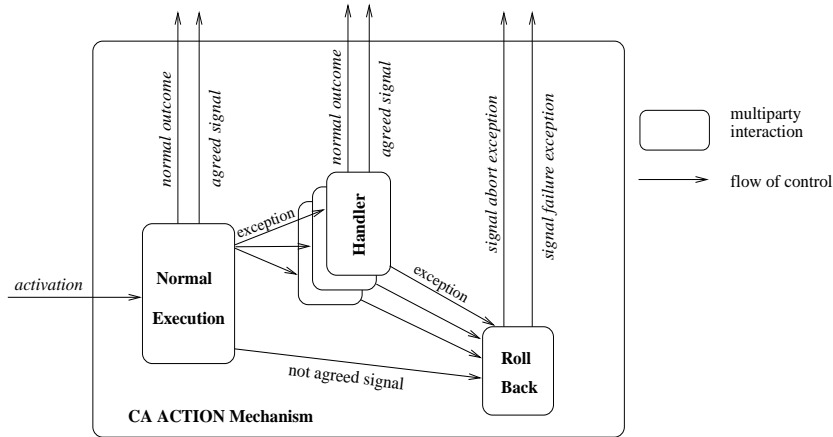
normal outcome
agreed signal
normal outcome
agreed signal
signal abort exception
signal failure exception
multiparty interaction
flow of control
exception
Handler
activation
Normal Execution
exception
Roll Back
not agreed signal
CA ACTION Mechanism